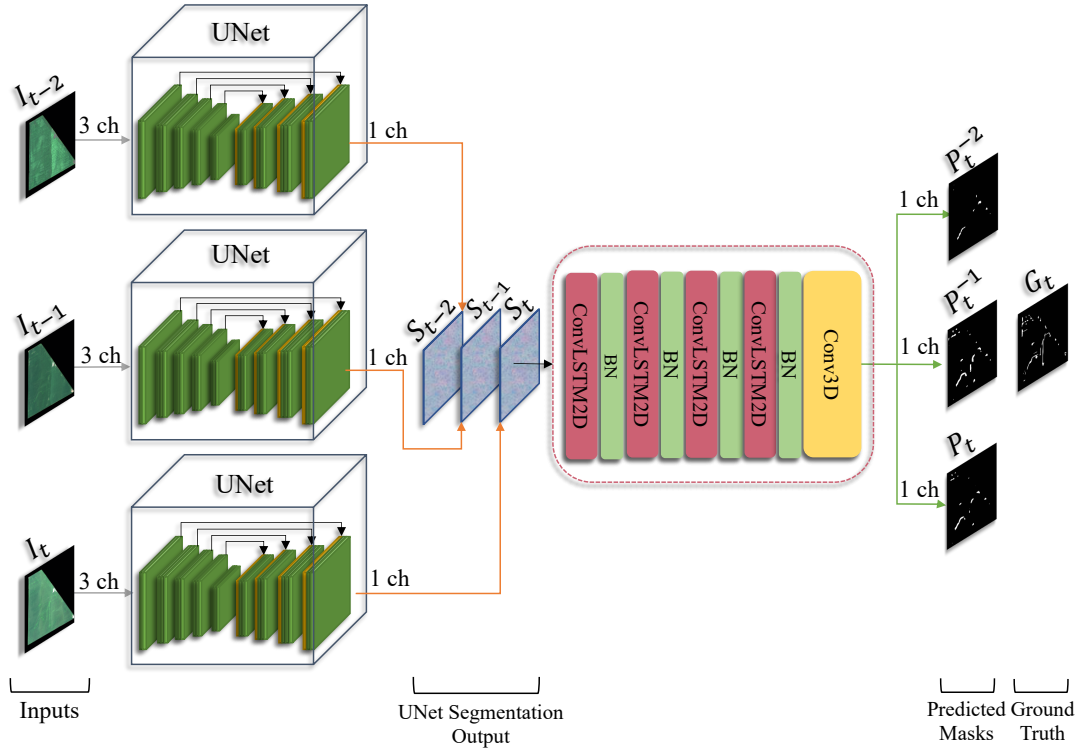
$I_{t-2}$
3 ch
UNet
1 ch

$I_{t-1}$
3 ch
UNet
1 ch

$I_t$
3 ch
UNet
1 ch

$S_{t-2}$ $S_{t-1}$ $S_t$

ConvLSTM2D
BN
ConvLSTM2D
BN
ConvLSTM2D
BN
ConvLSTM2D
BN
Conv3D

1 ch
$P_t^{-2}$
1 ch
$P_t^{-1}$
$G_t$
1 ch
$P_t$

Inputs
UNet Segmentation Output
Predicted Masks
Ground Truth